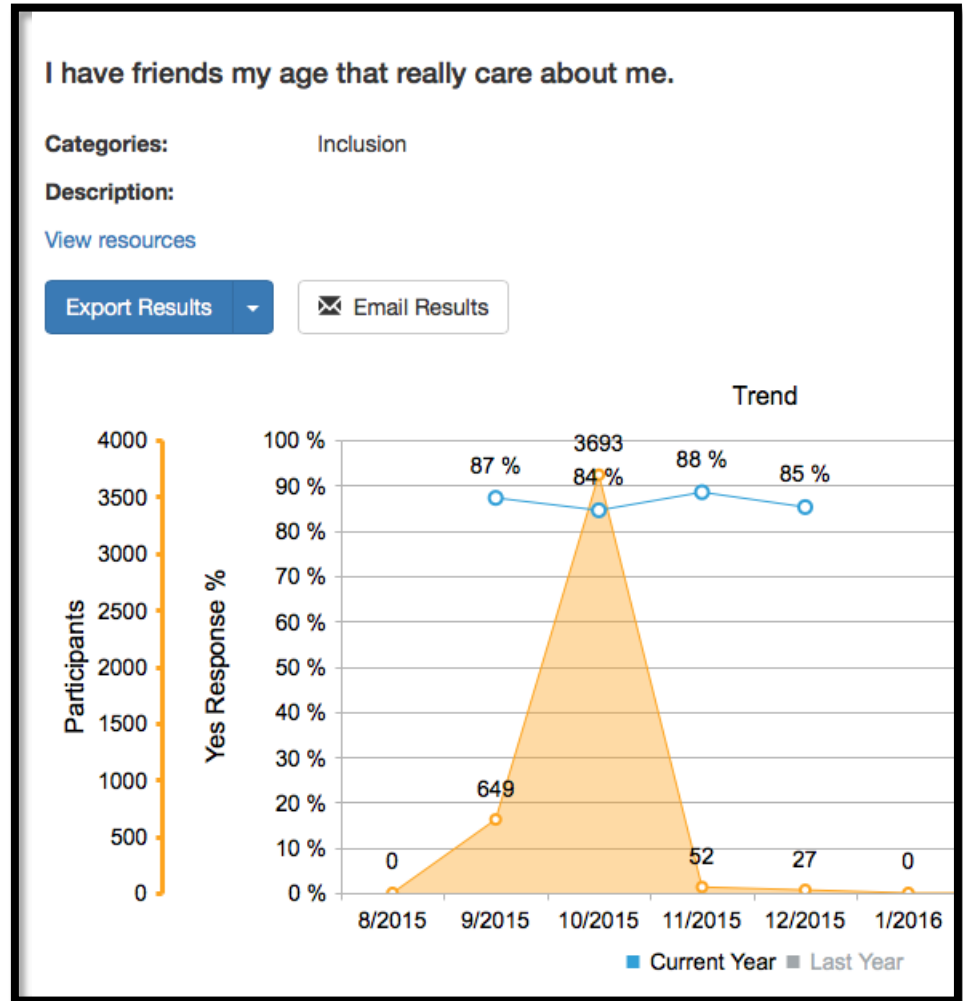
I have friends my age that really care about me.

Categories: Inclusion

Description:

View resources

Export Results

Email Results

Trend

4000
3500
3000
2500
2000
1500
1000
500
0

Participants

100 %
90 %
80 %
70 %
60 %
50 %
40 %
30 %
20 %
10 %
0 %

Yes Response %

87 %
3693
84 %
88 %
85 %
649
0
52
27
0

8/2015 9/2015 10/2015 11/2015 12/2015 1/2016

Current Year Last Year